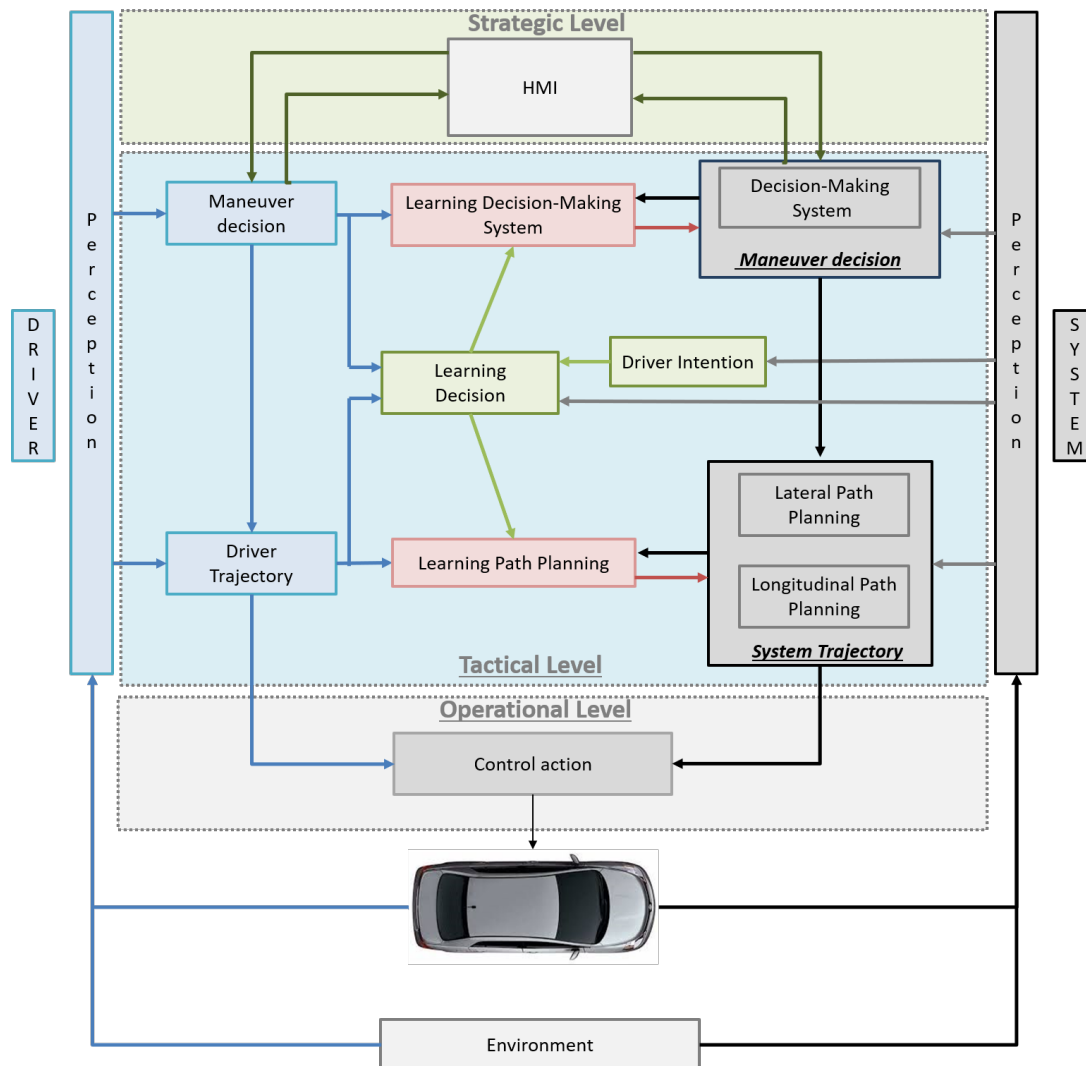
Strategic Level

HMI

DRIVER

Perception

Maneuver decision

Learning Decision-Making System

Decision-Making System

Maneuver decision

Perception

SYSTEM

Learning Decision

Driver Intention

Lateral Path Planning

Driver Trajectory

Learning Path Planning

Longitudinal Path Planning

System Trajectory

Tactical Level

Operational Level

Control action

Environment